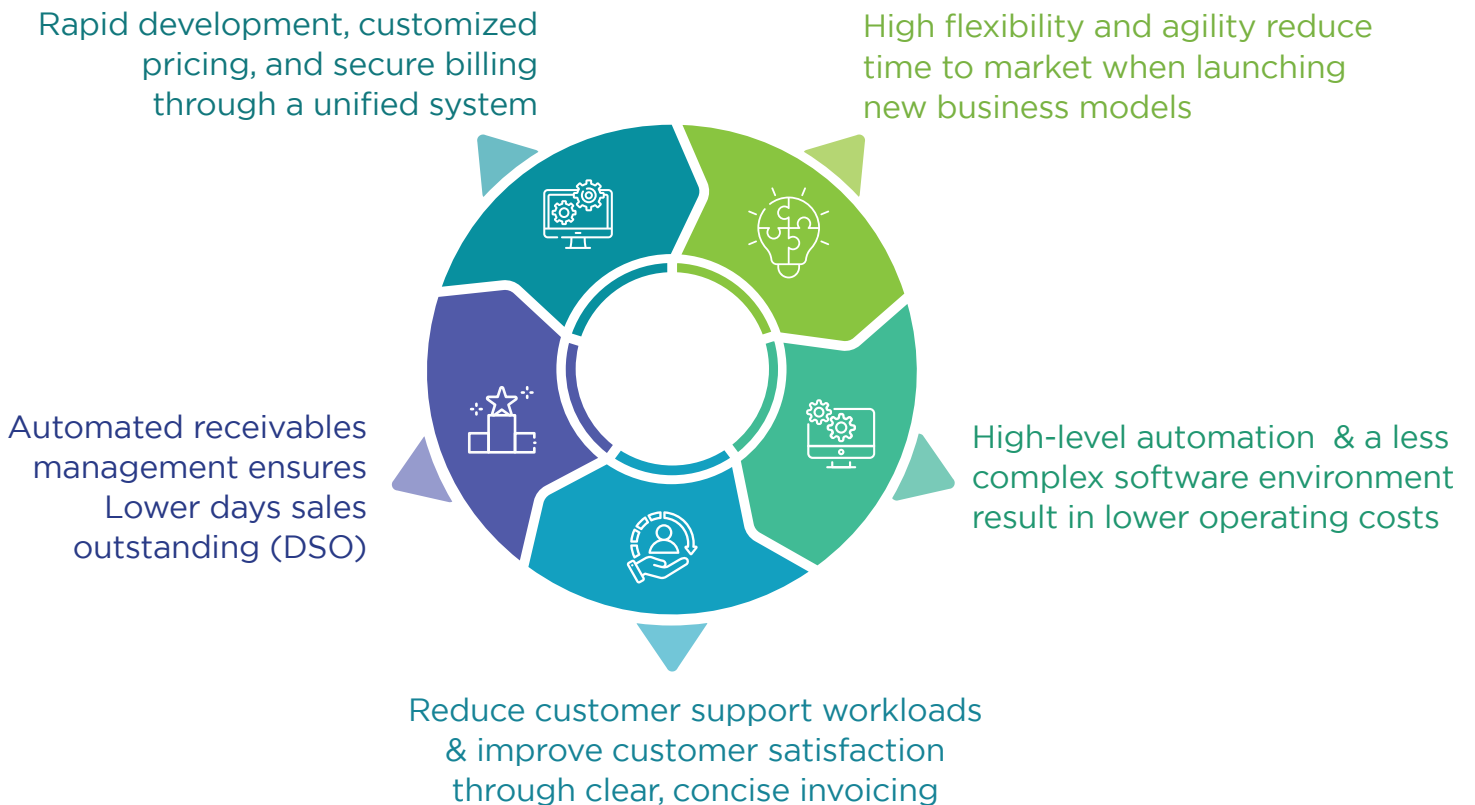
Rapid development, customized pricing, and secure billing through a unified system

High flexibility and agility reduce time to market when launching new business models

High-level automation & a less complex software environment result in lower operating costs

Reduce customer support workloads & improve customer satisfaction through clear, concise invoicing

Automated receivables management ensures Lower days sales outstanding (DSO)